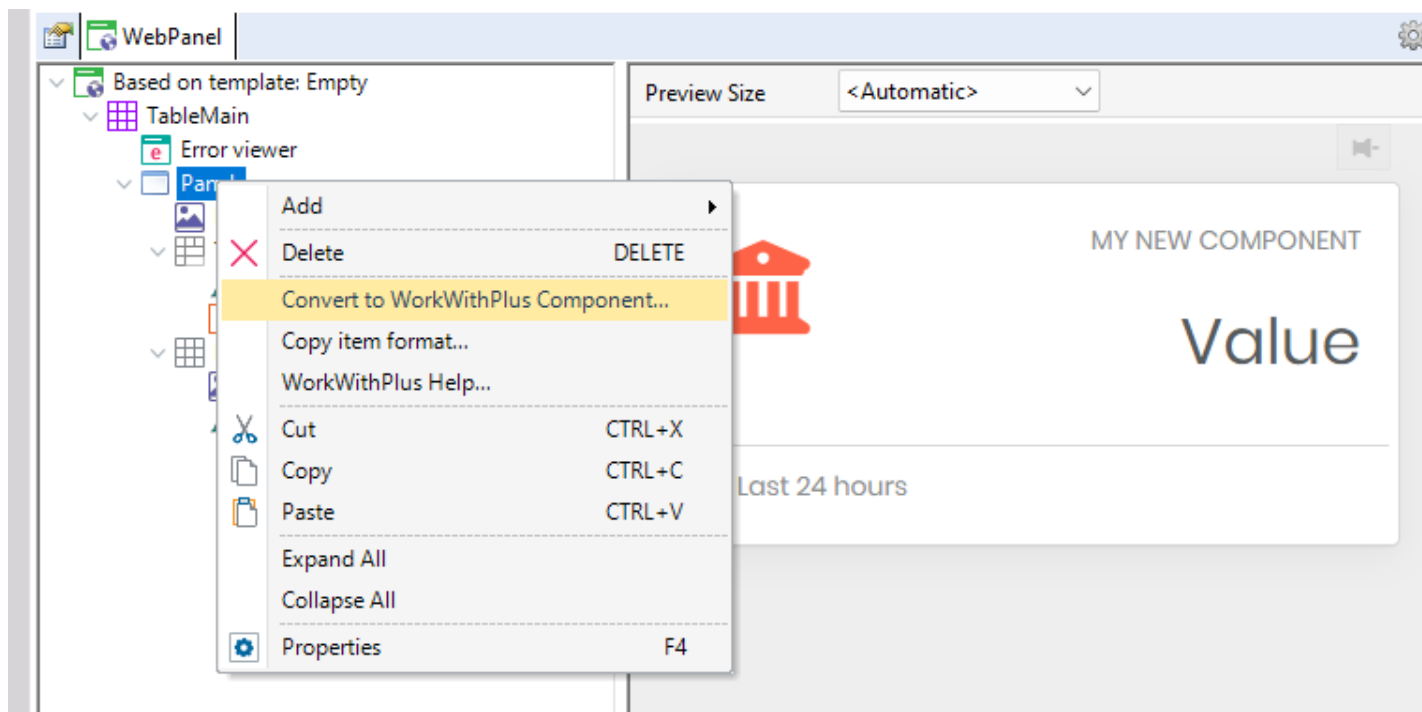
WebPanel

Based on template: Empty
TableMain
Error viewer
Pan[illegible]

Add
Delete DELETE
Convert to WorkWithPlus Component...
Copy item format...
WorkWithPlus Help...
Cut CTRL+X
Copy CTRL+C
Paste CTRL+V
Expand All
Collapse All
Properties F4

Preview Size
<Automatic>

MY NEW COMPONENT
Value
Last 24 hours